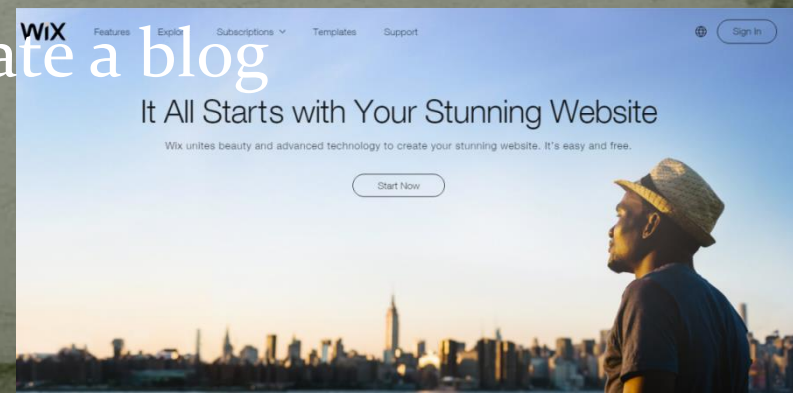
WIX Features Explor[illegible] Subscriptions Templates Support Sign In

ate a blog

It All Starts with Your Stunning Website

Wix unites beauty and advanced technology to create your stunning website. It's easy and free.

Start Now